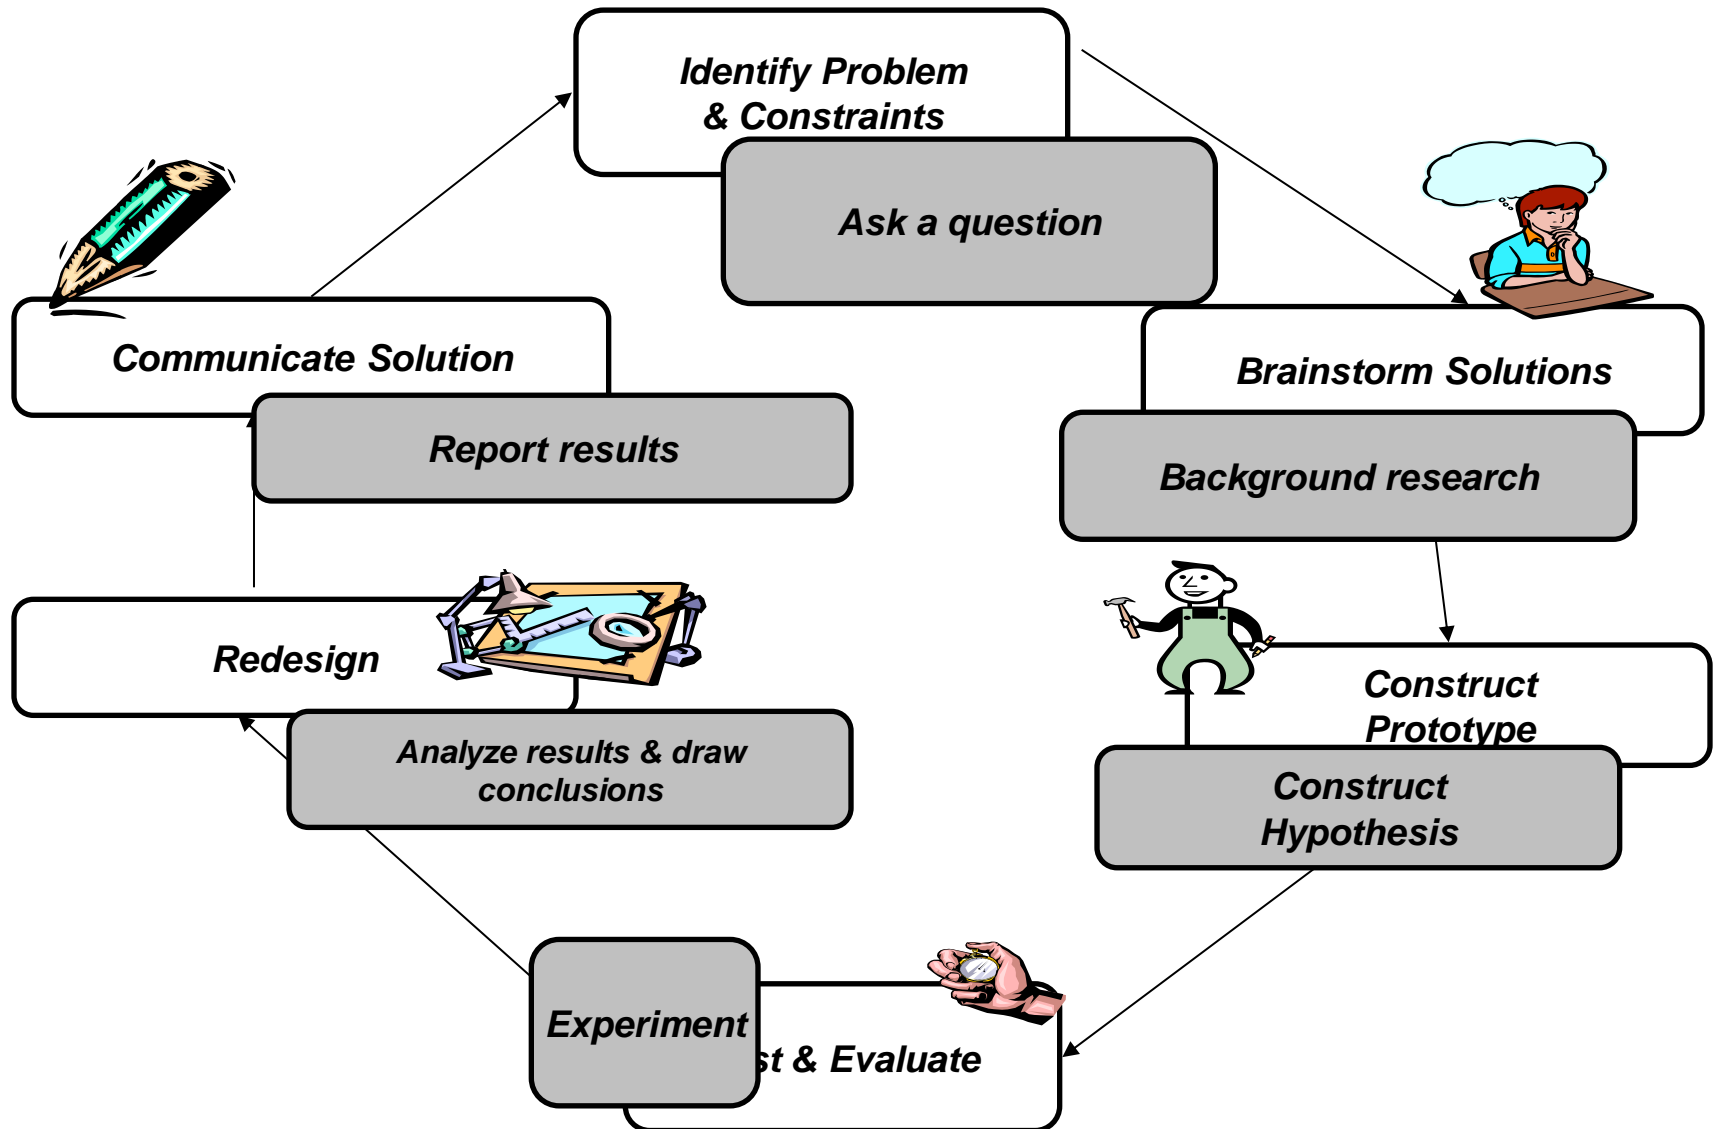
Identify Problem & Constraints

Ask a question

Brainstorm Solutions

Background research

Construct Prototype

Construct Hypothesis

Experiment

st & Evaluate

Analyze results & draw conclusions

Redesign

Report results

Communicate Solution